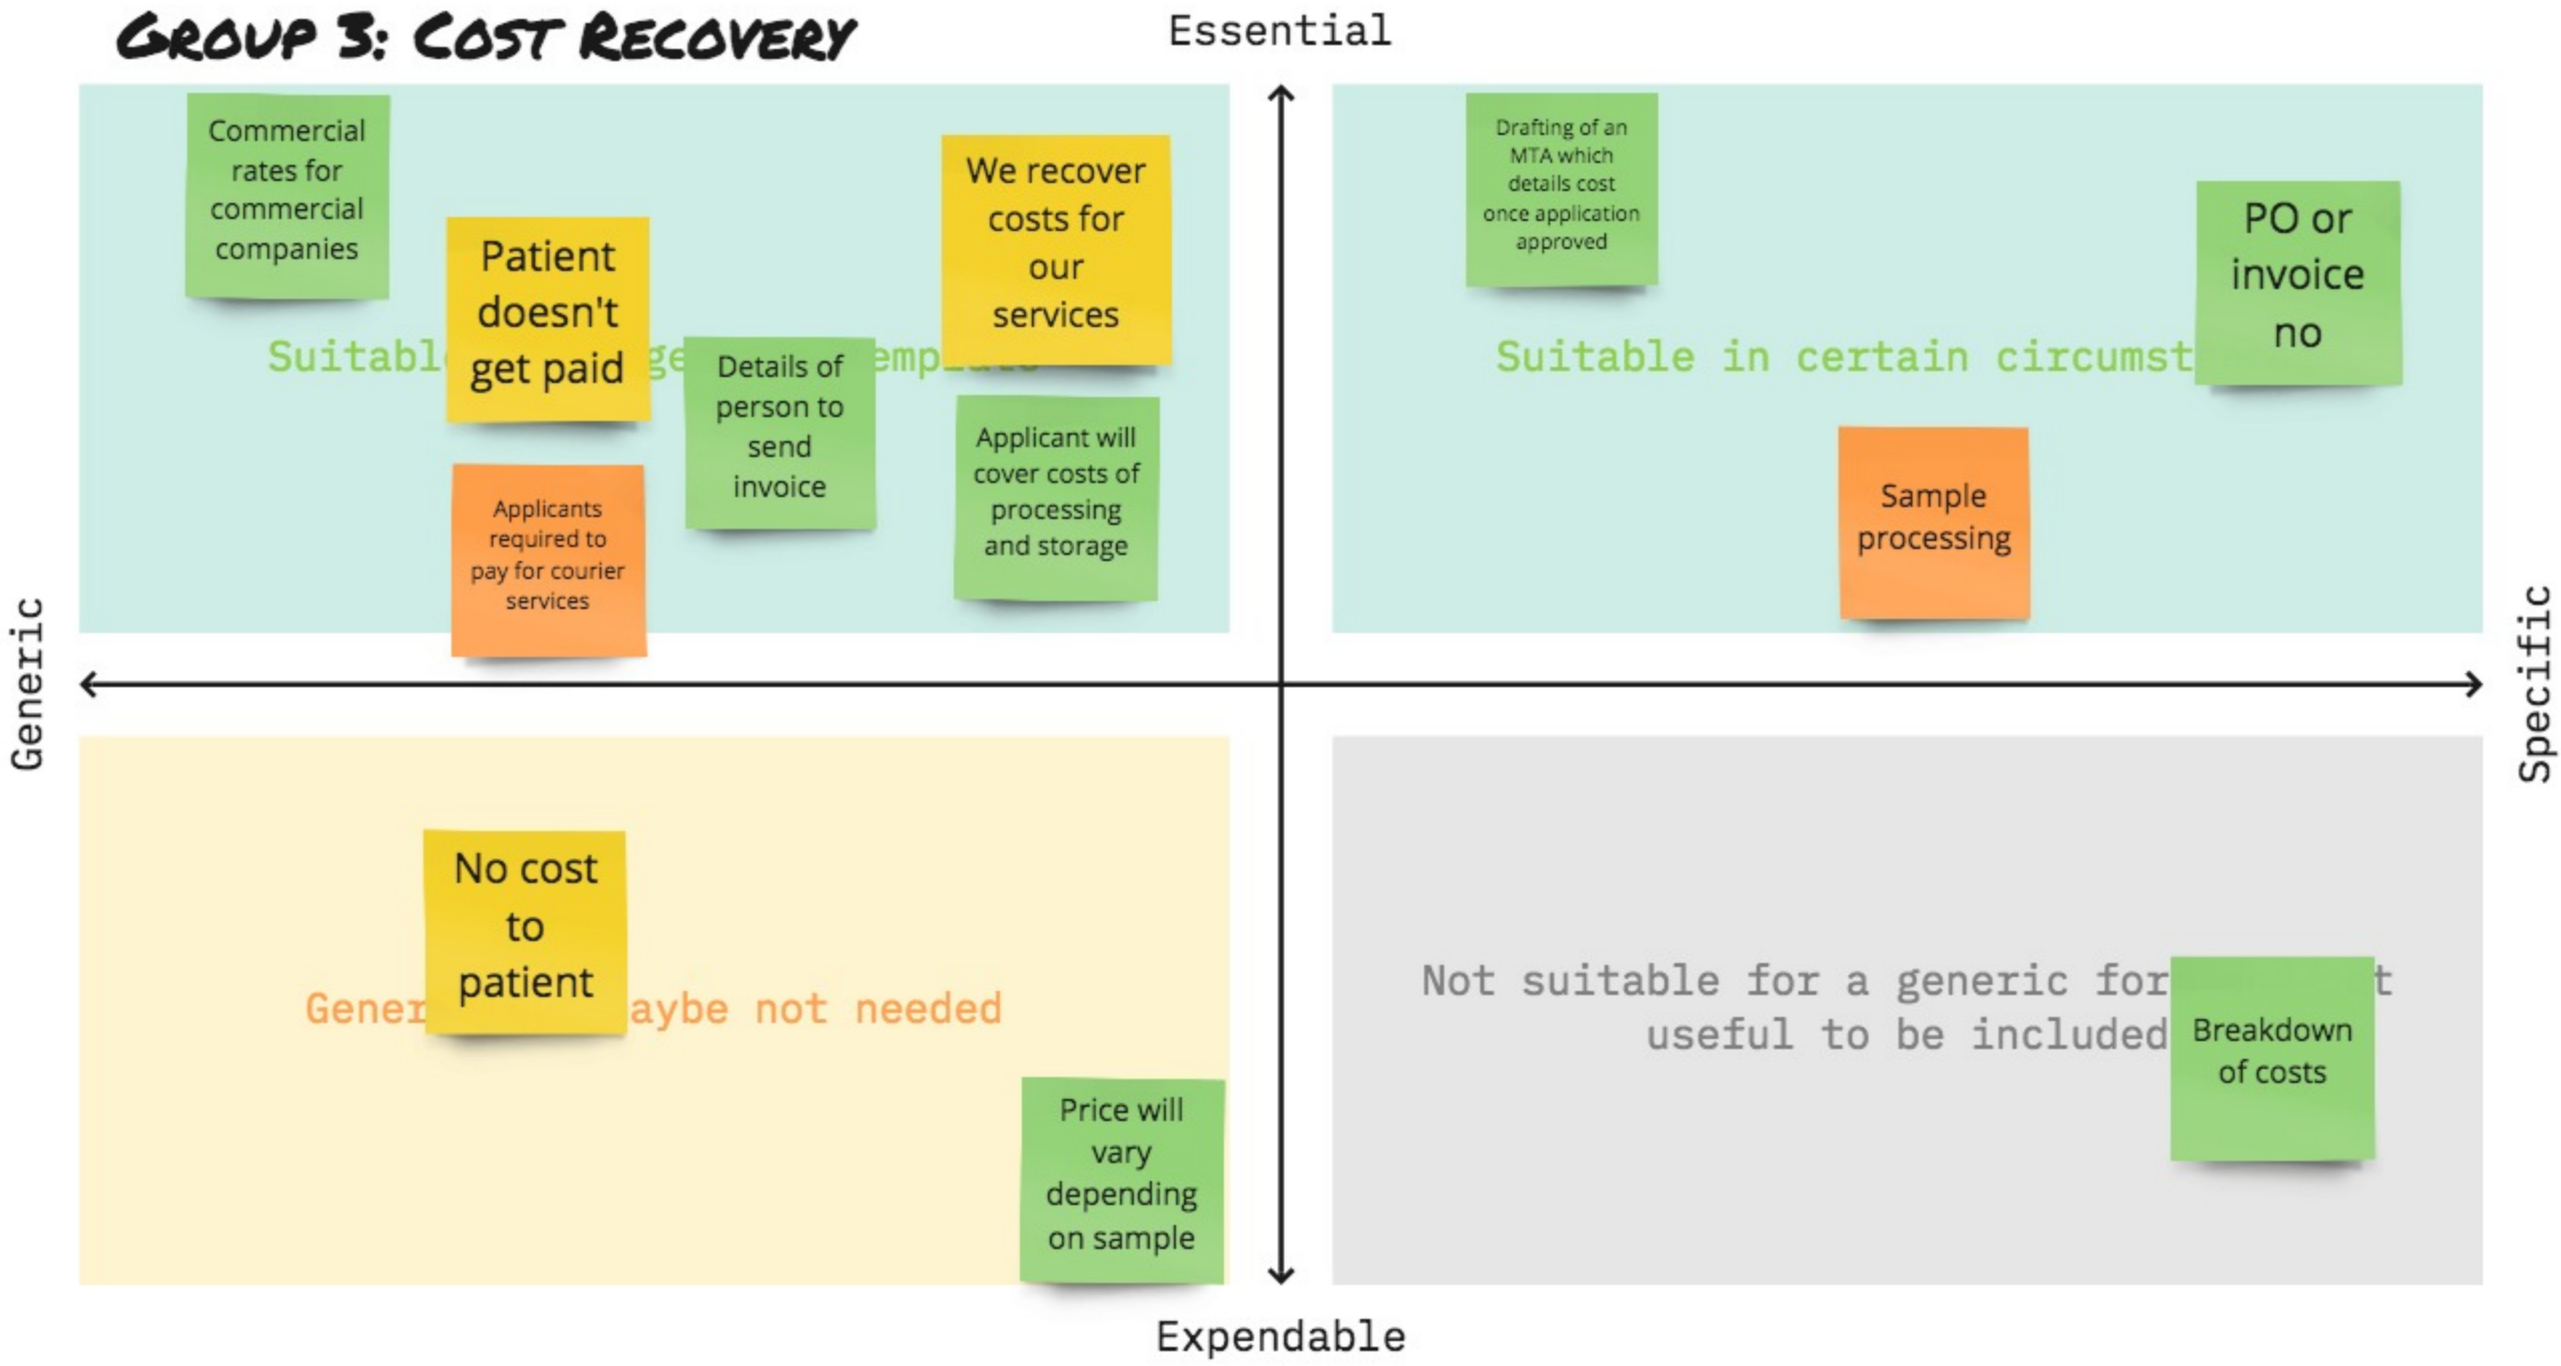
GROUP 3: COST RECOVERY

Essential

Commercial rates for commercial companies

Patient doesn't get paid

We recover costs for our services

Suitabl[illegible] ge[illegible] emp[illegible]

Details of person to send invoice

Applicant will cover costs of processing and storage

Applicants required to pay for courier services

Drafting of an MTA which details cost once application approved

PO or invoice no

Suitable in certain circumst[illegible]

Sample processing

Generic

Specific

No cost to patient

Gener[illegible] aybe not needed

Price will vary depending on sample

Not suitable for a generic for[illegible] t useful to be included

Breakdown of costs

Expendable